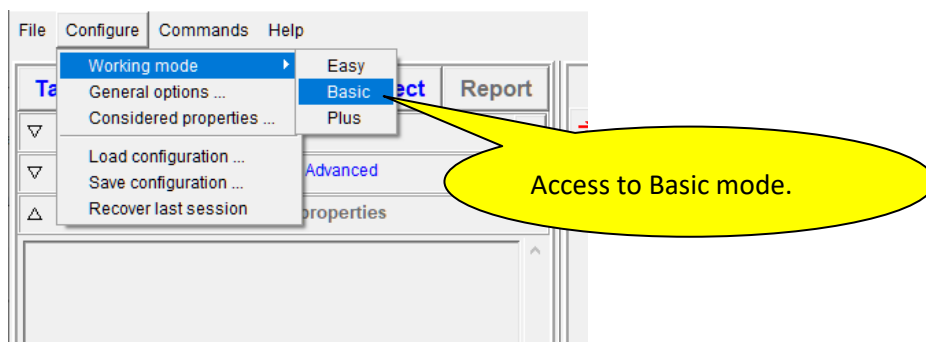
File Configure Commands Help

Working mode
General options ...
Considered properties ...
Load configuration ...
Save configuration ...
Recover last session

Easy
Basic
Plus

Ta
ect
Report
Advanced
properties

Access to Basic mode.